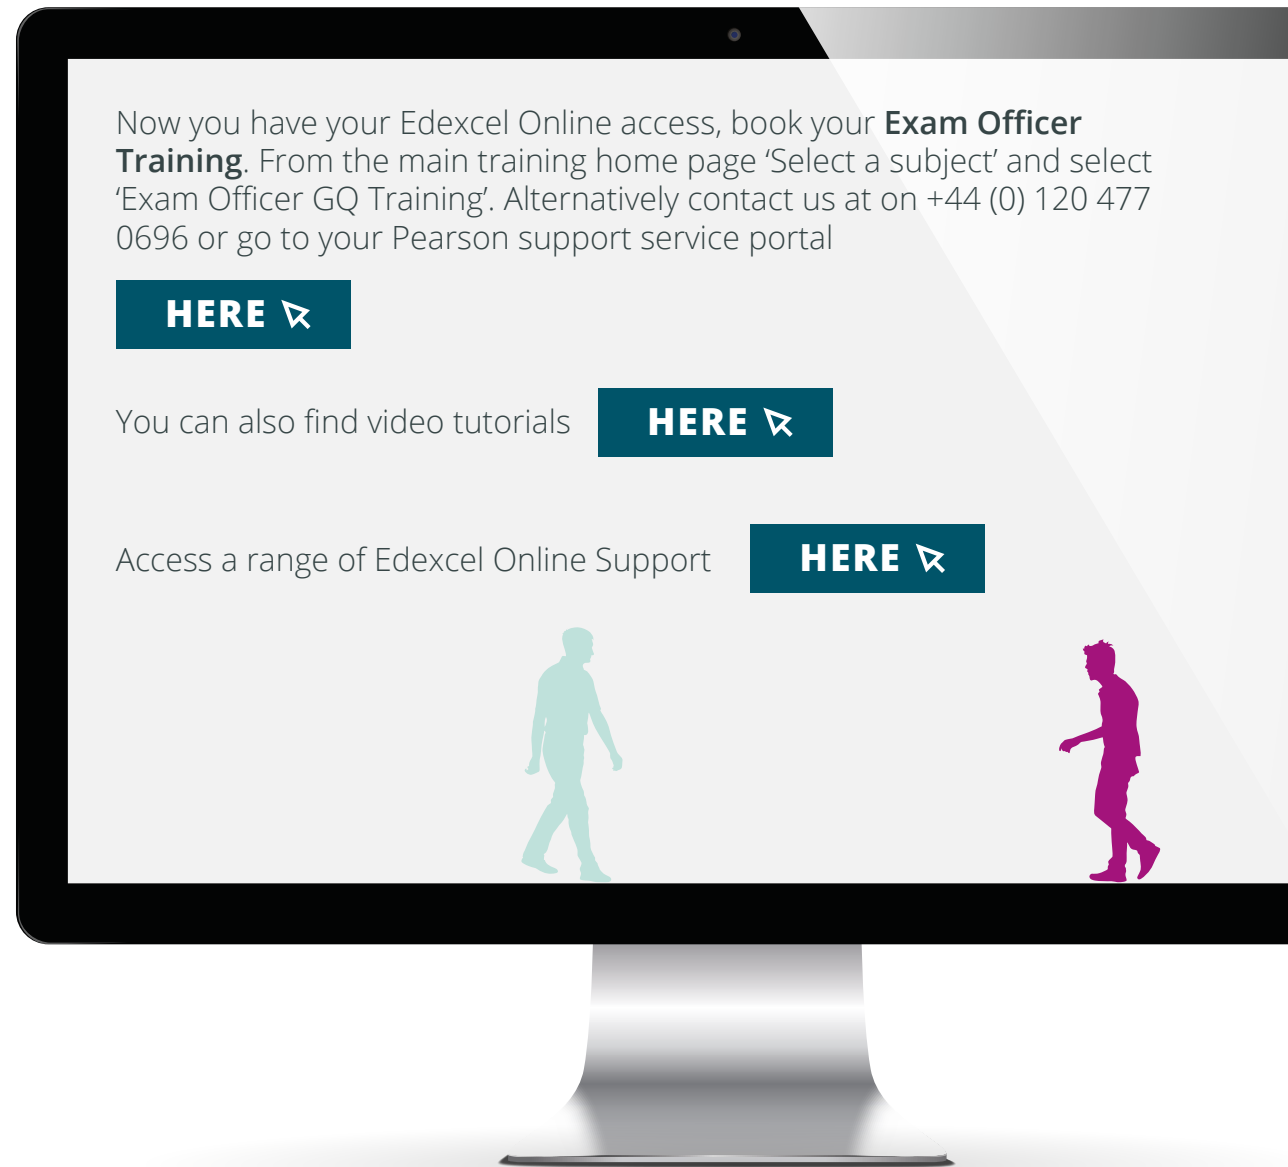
Now you have your Edexcel Online access, book your **Exam Officer Training**. From the main training home page 'Select a subject' and select 'Exam Officer GQ Training'. Alternatively contact us at on +44 (0) 120 477 0696 or go to your Pearson support service portal

HERE

You can also find video tutorials HERE

Access a range of Edexcel Online Support HERE